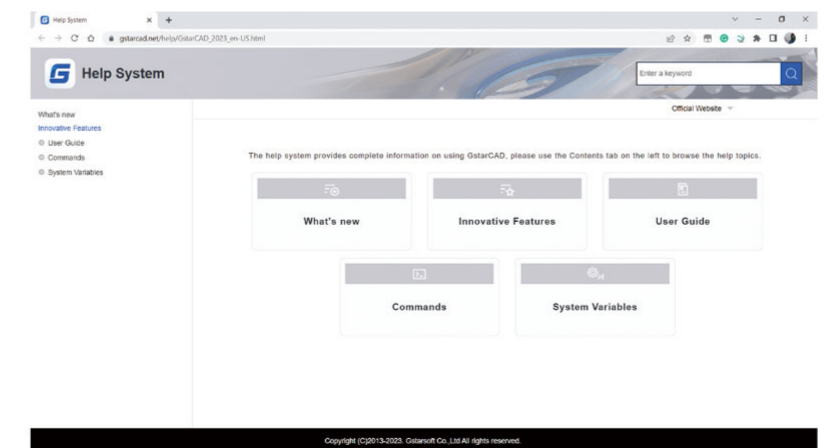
Help System × +

gstarcad.net/help/GstarCAD_2023_en-US.html

Help System

Enter a keyword

Official Website

What's new
Innovative Features
User Guide
Commands
System Variables

The help system provides complete information on using GstarCAD, please use the Contents tab on the left to browse the help topics.

What's new

Innovative Features

User Guide

Commands

System Variables

Copyright (C)2013-2023. Gstarsoft Co.,Ltd All rights reserved.